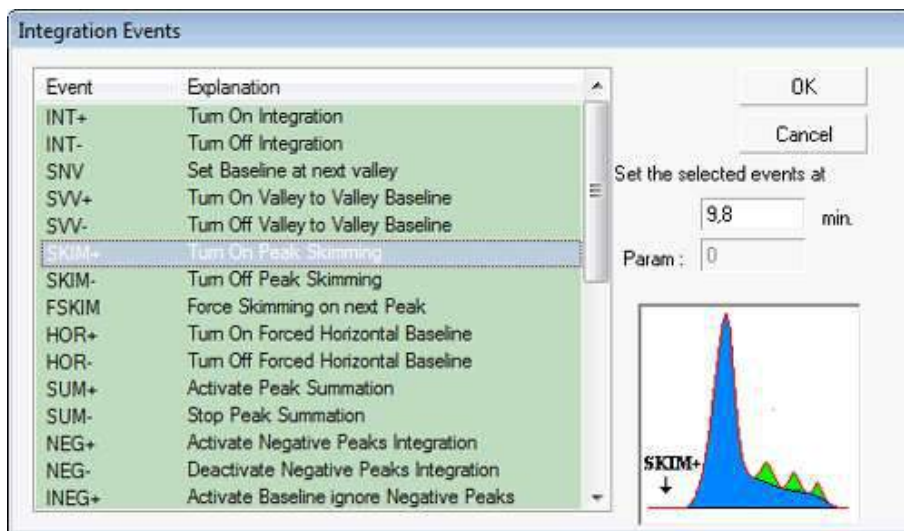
Integration Events

| Event | Explanation |
|---|---|
| INT+ | Turn On Integration |
| INT- | Turn Off Integration |
| SNV | Set Baseline at next valley |
| SVV+ | Turn On Valley to Valley Baseline |
| SVV- | Turn Off Valley to Valley Baseline |
| SKIM+ | Turn On Peak Skimming |
| SKIM- | Turn Off Peak Skimming |
| FSKIM | Force Skimming on next Peak |
| HOR+ | Turn On Forced Horizontal Baseline |
| HOR- | Turn Off Forced Horizontal Baseline |
| SUM+ | Activate Peak Summation |
| SUM- | Stop Peak Summation |
| NEG+ | Activate Negative Peaks Integration |
| NEG- | Deactivate Negative Peaks Integration |
| INEG+ | Activate Baseline ignore Negative Peaks |

OK

Cancel

Set the selected events at

9,8 min.

Param : 0

SKIM+